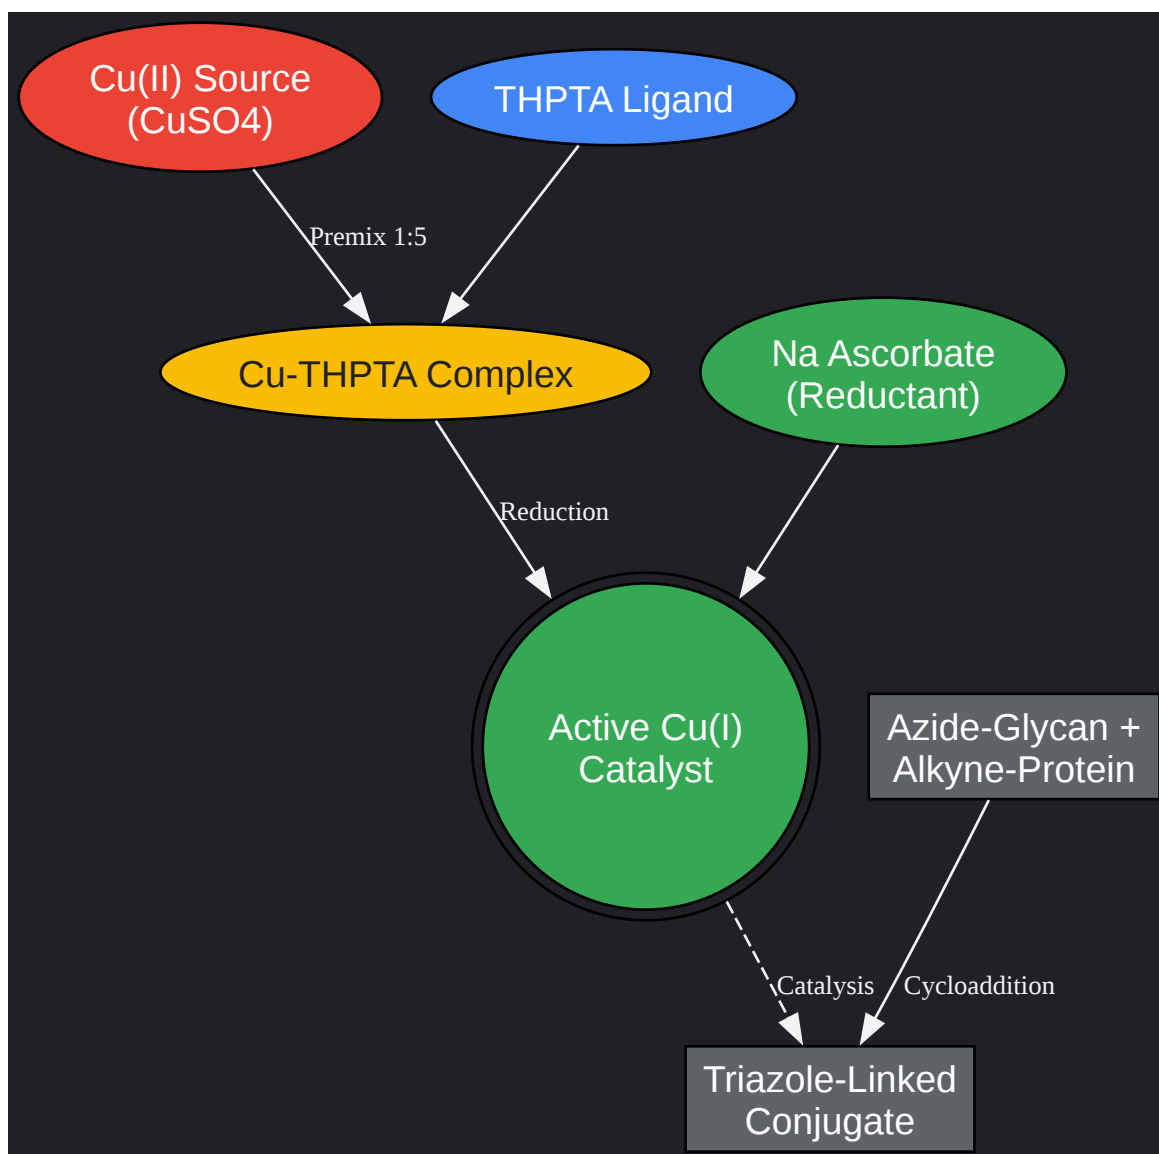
Cu(II) Source (CuSO4)

THPTA Ligand

Premix 1:5

Cu-THPTA Complex

Na Ascorbate (Reductant)

Reduction

Active Cu(I) Catalyst

Azide-Glycan + Alkyne-Protein

Catalysis

Cycloaddition

Triazole-Linked Conjugate